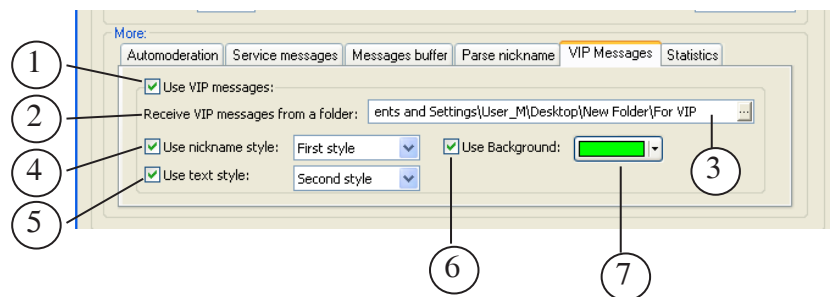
More:

Automoderation | Service messages | Messages buffer | Parse nickname | VIP Messages | Statistics

1

Use VIP messages:

2

Receive VIP messages from a folder: ents and Settings\User_M\Desktop\New Folder\For VIP ...

3

4

Use nickname style: First style

Use Background:

5

Use text style: Second style

6

7